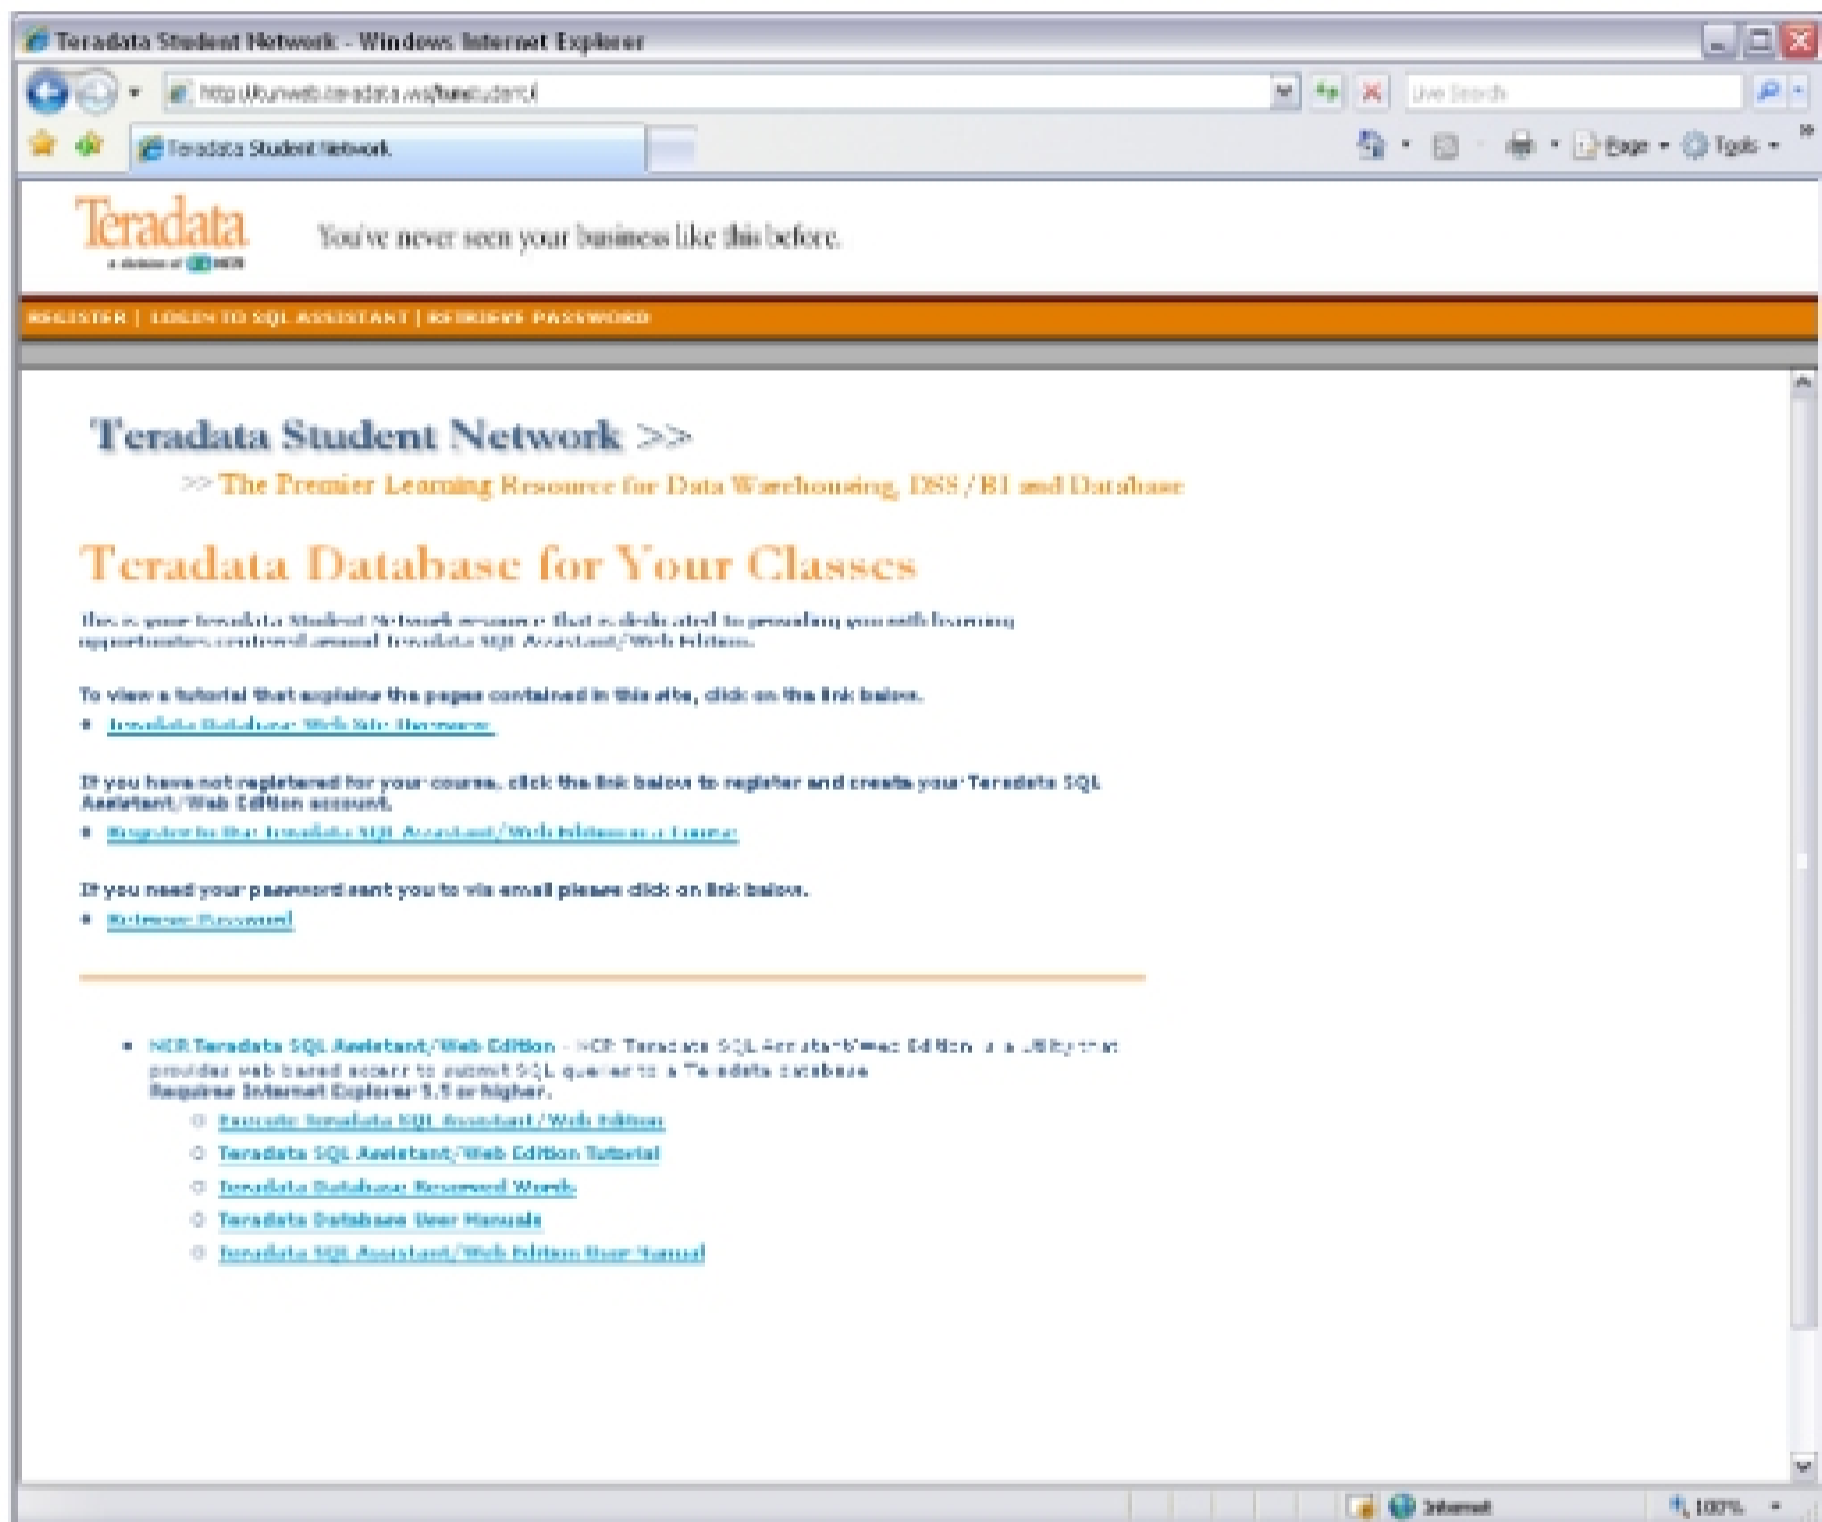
Teradata Student Network - Windows Internet Explorer

http://tunweb.teradata.ws/tunstudent/

Live Search

Teradata Student Network

Page ▾ Tools ▾

Teradata
a division of NCR

You've never seen your business like this before.

REGISTER | LOGIN TO SQL ASSISTANT | RETRIEVE PASSWORD

Teradata Student Network >>

>> The Premier Learning Resource for Data Warehousing, DSS/BI and Database

Teradata Database for Your Classes

This is your Teradata Student Network resource that is dedicated to providing you with learning opportunities centered around Teradata SQL Assistant/Web Edition.

To view a tutorial that explains the pages contained in this site, click on the link below.

• Teradata Database Web Site Overview

If you have not registered for your course, click the link below to register and create your Teradata SQL Assistant/Web Edition account.

• Register to the Teradata SQL Assistant/Web Edition as a Course

If you need your password sent you to via email please click on link below.

• Retrieve Password

• NCR Teradata SQL Assistant/Web Edition - NCR Teradata SQL Assistant/Web Edition is a utility that provides web based access to submit SQL queries to a Teradata database
Requires Internet Explorer 5.5 or higher.
○ Execute Teradata SQL Assistant/Web Edition
○ Teradata SQL Assistant/Web Edition Tutorial
○ Teradata Database Reserved Words
○ Teradata Database User Manuals
○ Teradata SQL Assistant/Web Edition User Manual

Internet

100%